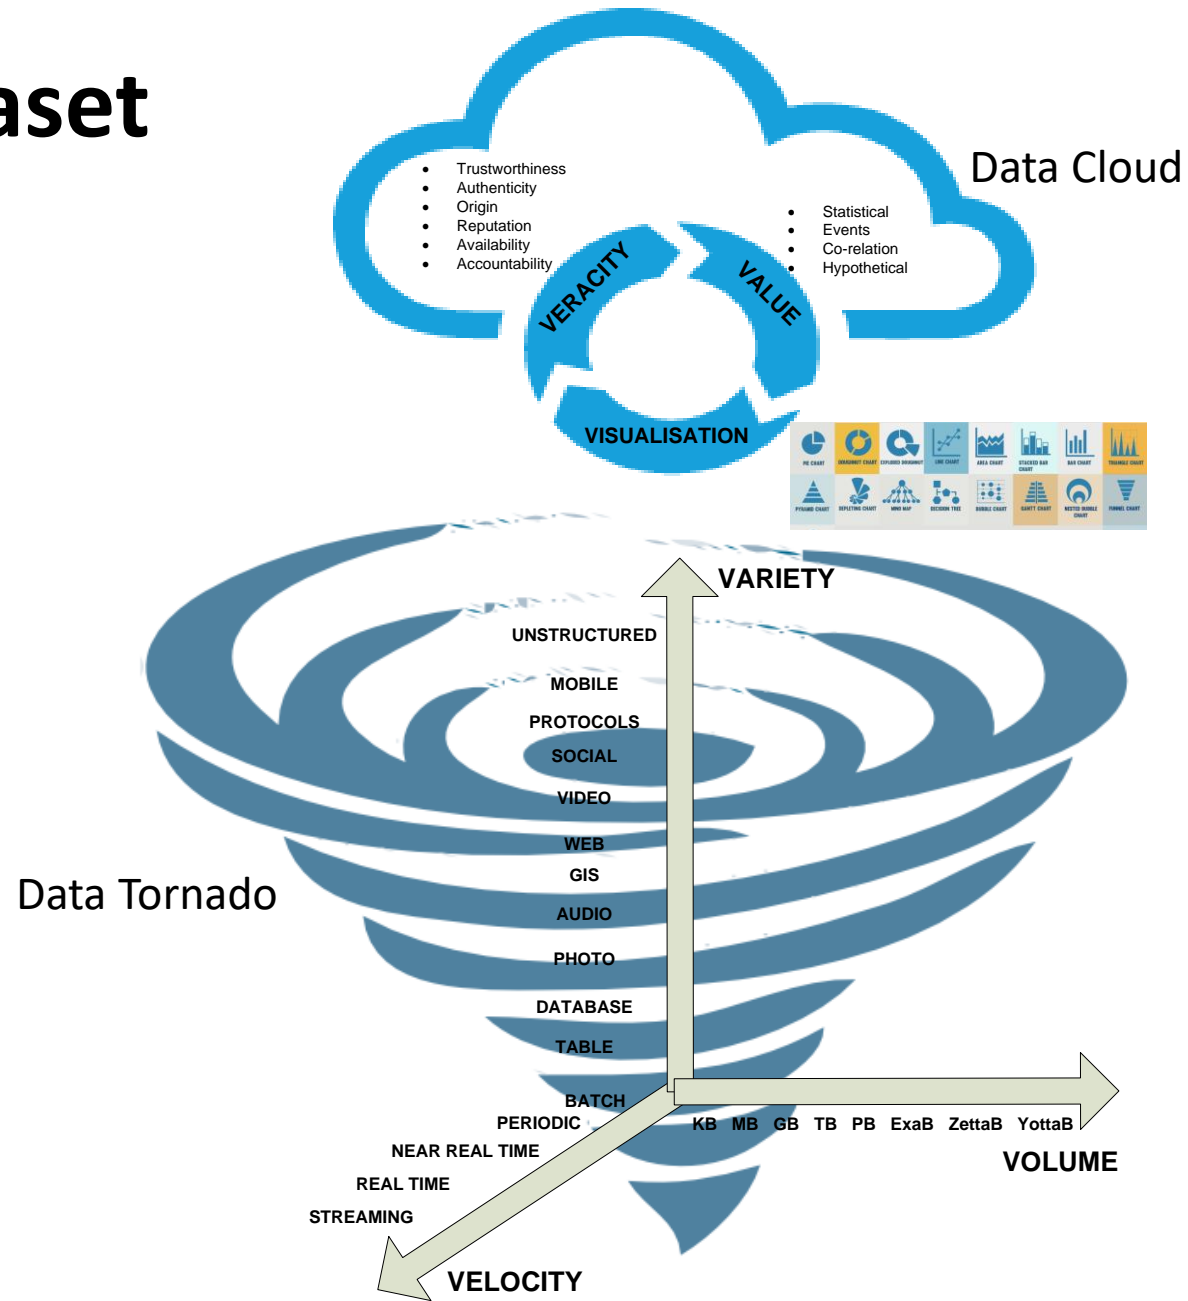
aset

Data Cloud

- Trustworthiness
- Authenticity
- Origin
- Reputation
- Availability
- Accountability

- Statistical
- Events
- Co-relation
- Hypothetical

VERACITY
VALUE
VISUALISATION

PIE CHART DOUGHNUT CHART EXPLODED DOUGHNUT LINE CHART AREA CHART STACKED BAR CHART BAR CHART TRIANGLE CHART
PYRAMID CHART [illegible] MIND MAP DECISION TREE BUBBLE CHART GANTT CHART NESTED BUBBLE CHART FUNNEL CHART

VARIETY
UNSTRUCTURED
MOBILE
PROTOCOLS
SOCIAL
VIDEO
WEB
GIS
AUDIO
PHOTO
DATABASE
TABLE
BATCH

Data Tornado

PERIODIC
NEAR REAL TIME
REAL TIME
STREAMING
VELOCITY

KB MB GB TB PB ExaB ZettaB YottaB
VOLUME